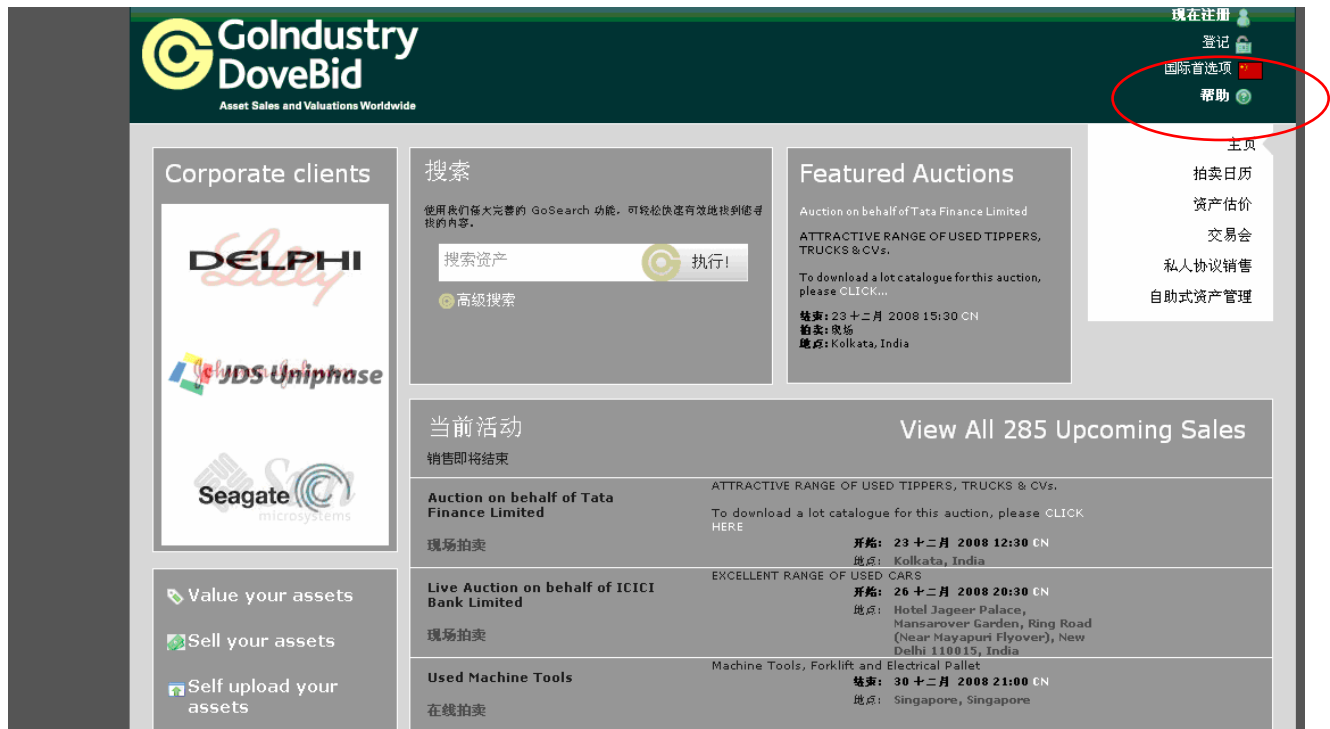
GoIndustry DoveBid
Asset Sales and Valuations Worldwide

现在注册
登记
国际首选项
帮助

主页
拍卖日历
资产估价
交易会
私人协议销售
自助式资产管理

Corporate clients

DELPHI
JDS Uniphase
Seagate
Sun microsystems

搜索
使用我们强大完善的 GoSearch 功能，可轻松快速有效地找到您寻找的内容。
搜索资产
执行!
高级搜索

Featured Auctions
Auction on behalf of Tata Finance Limited
ATTRACTIVE RANGE OF USED TIPPERS, TRUCKS & CVs.
To download a lot catalogue for this auction, please CLICK...
结束: 23 十二月 2008 15:30 CN
拍卖: 现场
地点: Kolkata, India

当前活动
销售即将结束
View All 285 Upcoming Sales

| | |
|---|---|
| Auction on behalf of Tata Finance Limited<br>现场拍卖 | ATTRACTIVE RANGE OF USED TIPPERS, TRUCKS & CVs.<br>To download a lot catalogue for this auction, please CLICK HERE<br>开始: 23 十二月 2008 12:30 CN<br>地点: Kolkata, India |
| Live Auction on behalf of ICICI Bank Limited<br>现场拍卖 | EXCELLENT RANGE OF USED CARS<br>开始: 26 十二月 2008 20:30 CN<br>地点: Hotel Jageer Palace, Mansarover Garden, Ring Road (Near Mayapuri Flyover), New Delhi 110015, India |
| Used Machine Tools<br>在线拍卖 | Machine Tools, Forklift and Electrical Pallet<br>结束: 30 十二月 2008 21:00 CN<br>地点: Singapore, Singapore |

Value your assets
Sell your assets
Self upload your assets